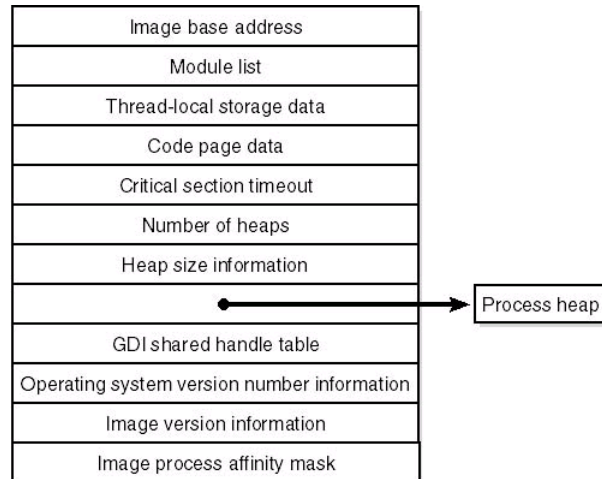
Image base address

Module list

Thread-local storage data

Code page data

Critical section timeout

Number of heaps

Heap size information

Process heap

GDI shared handle table

Operating system version number information

Image version information

Image process affinity mask